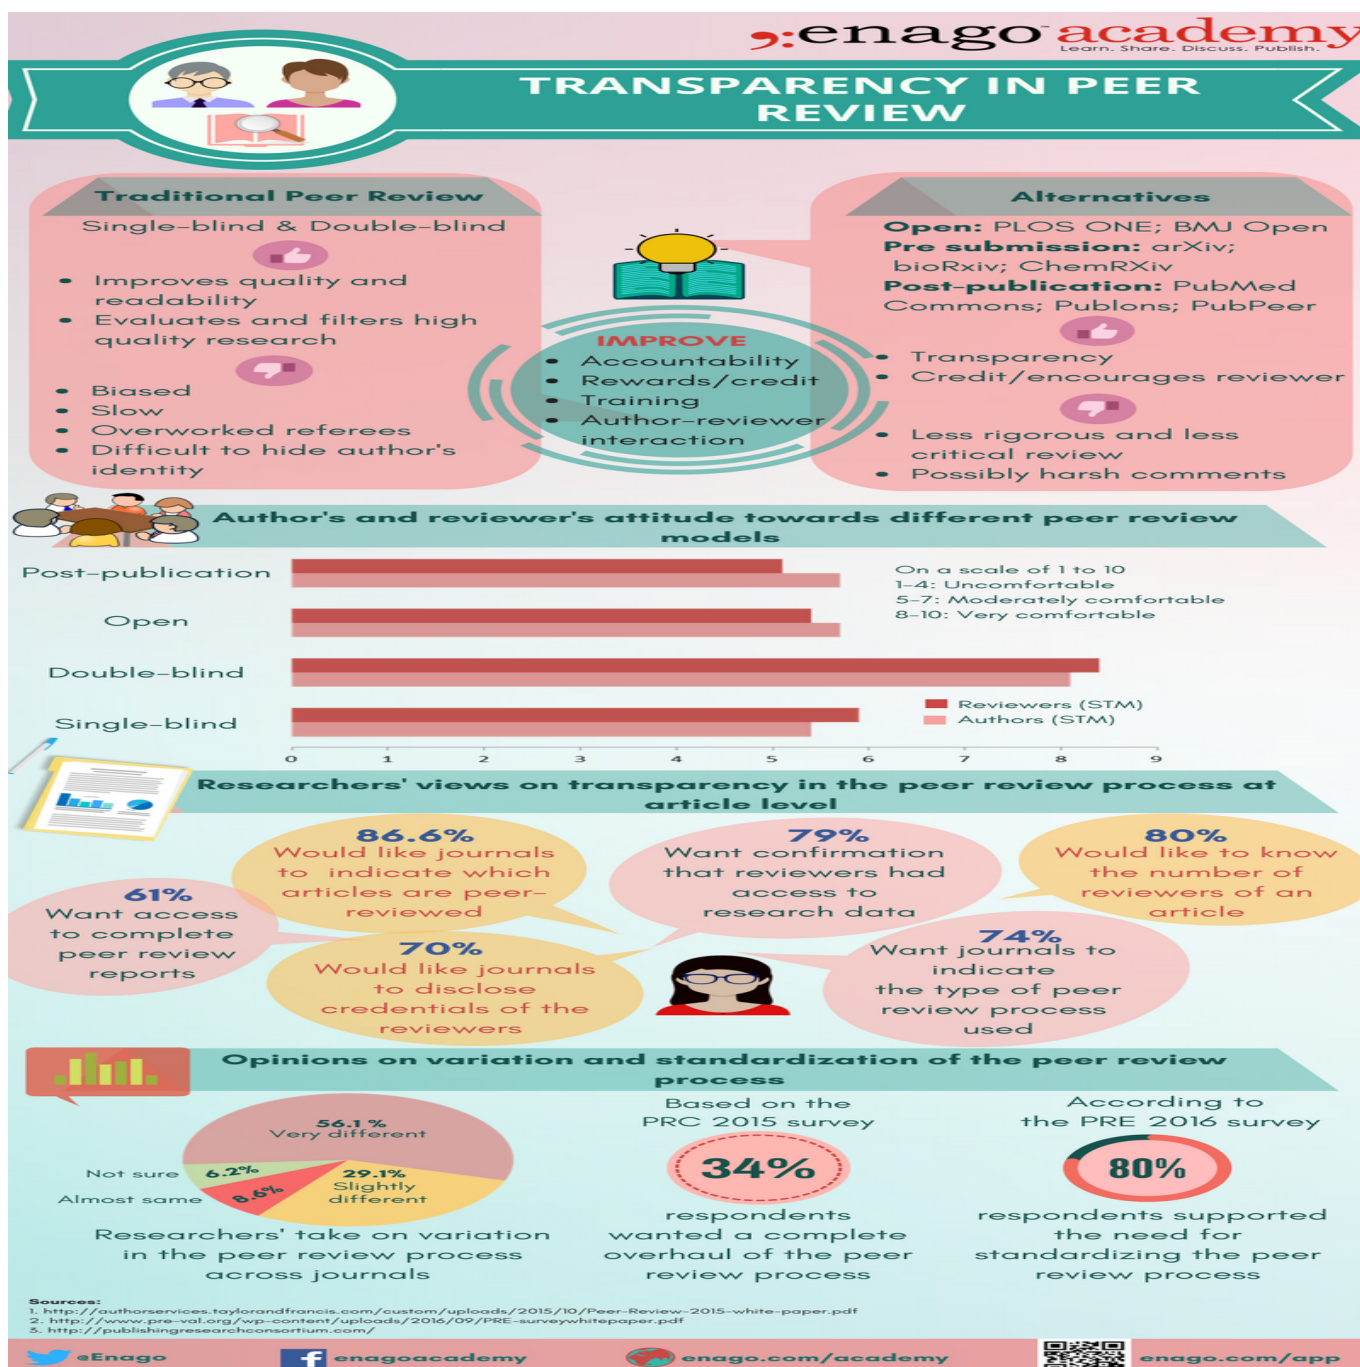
enago academy
Learn. Share. Discuss. Publish.

TRANSPARENCY IN PEER REVIEW

Traditional Peer Review
Single-blind & Double-blind
• Improves quality and readability
• Evaluates and filters high quality research
• Biased
• Slow
• Overworked referees
• Difficult to hide author's identity

IMPROVE
• Accountability
• Rewards/credit
• Training
• Author-reviewer interaction

Alternatives
Open: PLOS ONE; BMJ Open
Pre submission: arXiv; bioRxiv; ChemRXiv
Post-publication: PubMed Commons; Publons; PubPeer
• Transparency
• Credit/encourages reviewer
• Less rigorous and less critical review
• Possibly harsh comments

Author's and reviewer's attitude towards different peer review models

Post-publication
Open
Double-blind
Single-blind
0 1 2 3 4 5 6 7 8 9

On a scale of 1 to 10
1-4: Uncomfortable
5-7: Moderately comfortable
8-10: Very comfortable

Reviewers (STM)
Authors (STM)

Researchers' views on transparency in the peer review process at article level

86.6% Would like journals to indicate which articles are peer-reviewed
79% Want confirmation that reviewers had access to research data
80% Would like to know the number of reviewers of an article
61% Want access to complete peer review reports
70% Would like journals to disclose credentials of the reviewers
74% Want journals to indicate the type of peer review process used

Opinions on variation and standardization of the peer review process

56.1 % Very different
Not sure 6.2%
Almost same 8.6%
29.1% Slightly different
Researchers' take on variation in the peer review process across journals

Based on the PRC 2015 survey
34%
respondents wanted a complete overhaul of the peer review process

According to the PRE 2016 survey
80%
respondents supported the need for standardizing the peer review process

Sources:
1. http://authorservices.taylorandfrancis.com/custom/uploads/2015/10/Peer-Review-2015-white-paper.pdf
2. http://www.pre-val.org/wp-content/uploads/2016/09/PRE-surveywhitepaper.pdf
3. http://publishingresearchconsortium.com/

eEnago enagoacademy enago.com/academy enago.com/app